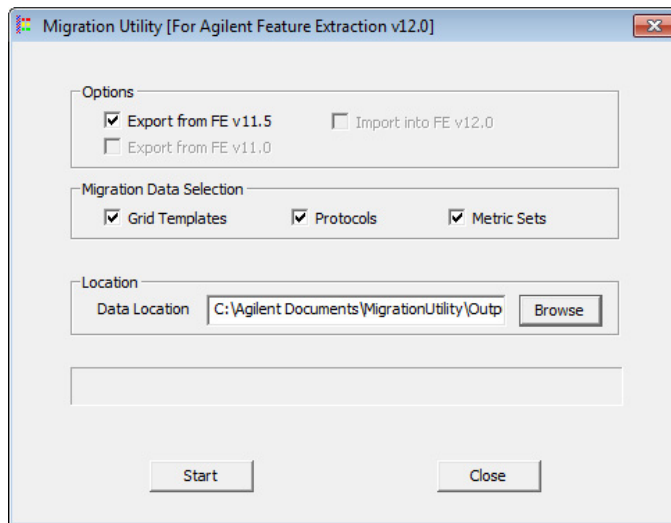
Migration Utility [For Agilent Feature Extraction v12.0]

Options
Export from FE v11.5
Import into FE v12.0
Export from FE v11.0

Migration Data Selection
Grid Templates
Protocols
Metric Sets

Location
Data Location
C:\Agilent Documents\MigrationUtility\Outp
Browse

Start
Close